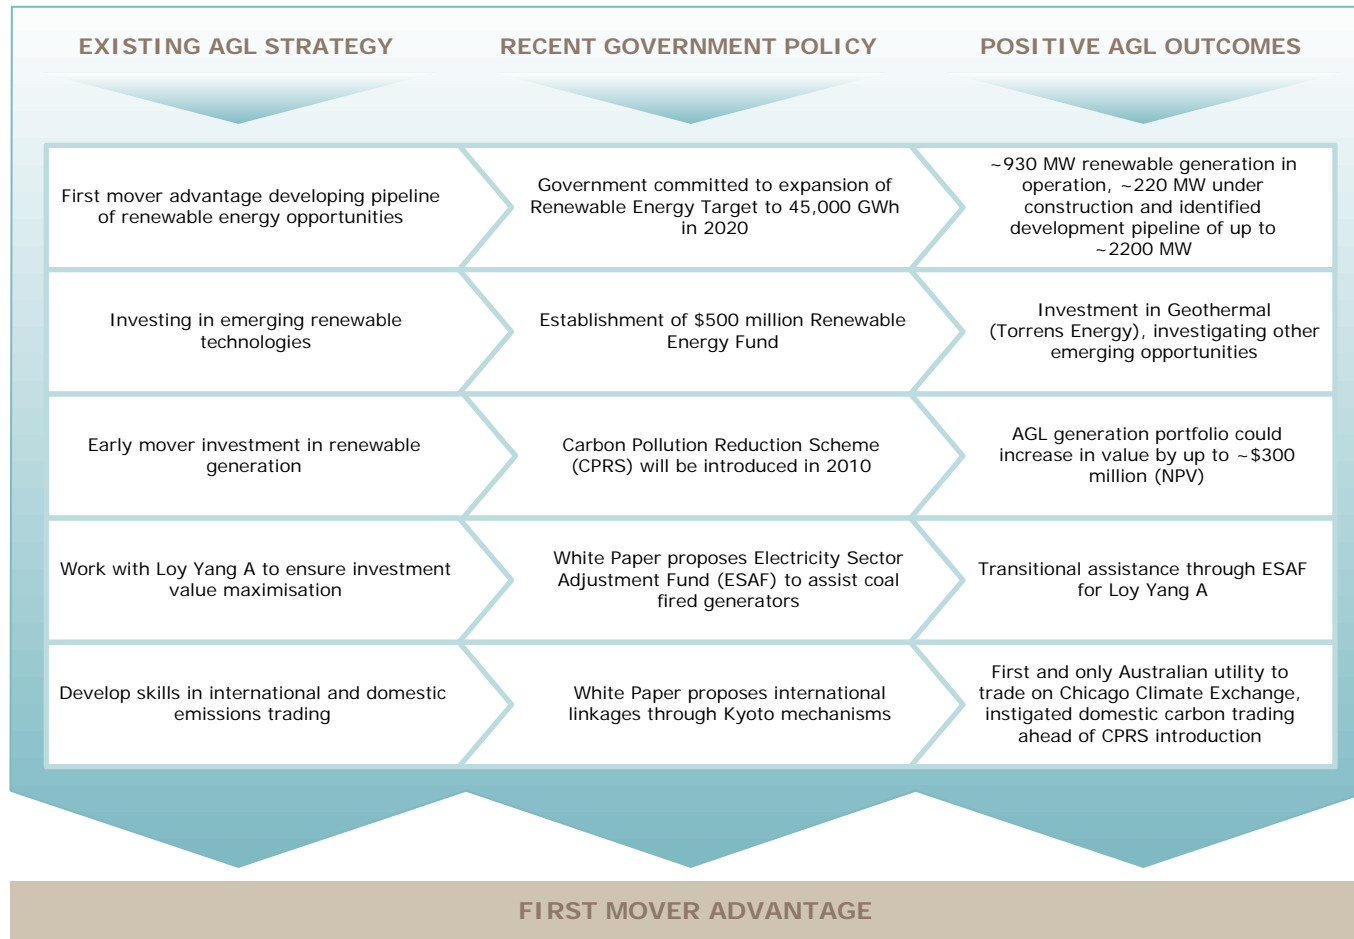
| EXISTING AGL STRATEGY | RECENT GOVERNMENT POLICY | POSITIVE AGL OUTCOMES |
|---|---|---|
| First mover advantage developing pipeline of renewable energy opportunities | Government committed to expansion of Renewable Energy Target to 45,000 GWh in 2020 | ~930 MW renewable generation in operation, ~220 MW under construction and identified development pipeline of up to ~2200 MW |
| Investing in emerging renewable technologies | Establishment of \$500 million Renewable Energy Fund | Investment in Geothermal (Torrens Energy), investigating other emerging opportunities |
| Early mover investment in renewable generation | Carbon Pollution Reduction Scheme (CPRS) will be introduced in 2010 | AGL generation portfolio could increase in value by up to ~\$300 million (NPV) |
| Work with Loy Yang A to ensure investment value maximisation | White Paper proposes Electricity Sector Adjustment Fund (ESAF) to assist coal fired generators | Transitional assistance through ESAF for Loy Yang A |
| Develop skills in international and domestic emissions trading | White Paper proposes international linkages through Kyoto mechanisms | First and only Australian utility to trade on Chicago Climate Exchange, instigated domestic carbon trading ahead of CPRS introduction |

FIRST MOVER ADVANTAGE